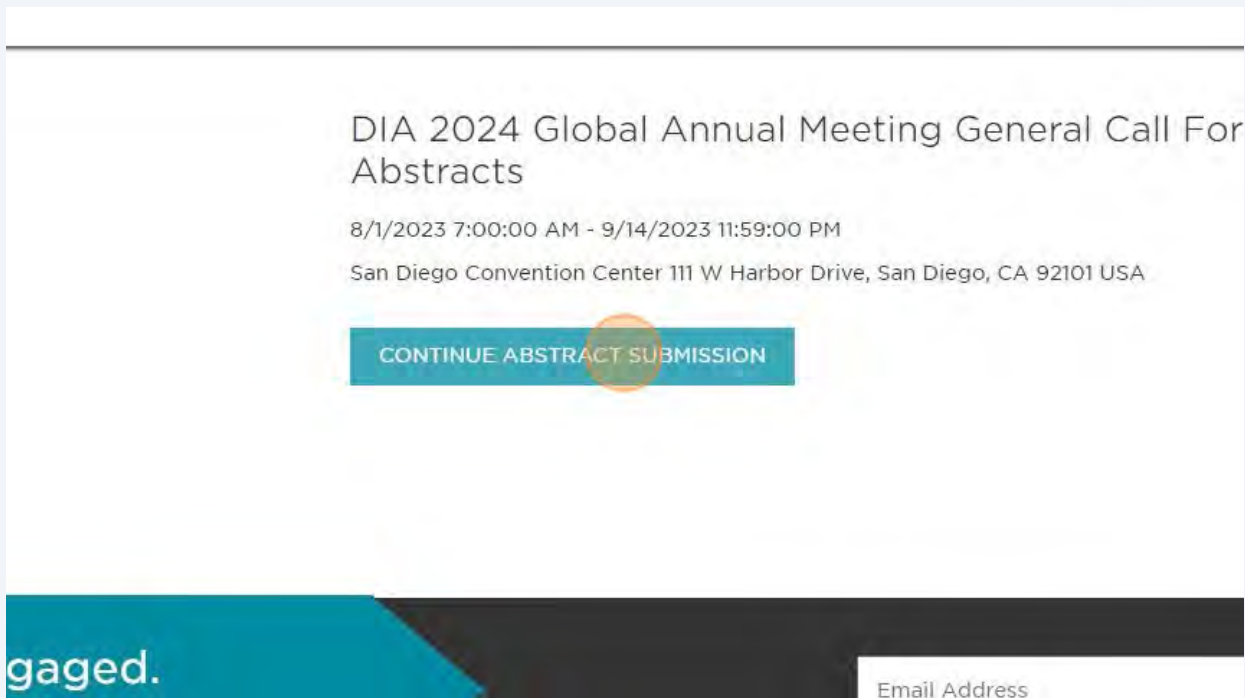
DIA 2024 Global Annual Meeting General Call For Abstracts

8/1/2023 7:00:00 AM - 9/14/2023 11:59:00 PM

San Diego Convention Center 111 W Harbor Drive, San Diego, CA 92101 USA

CONTINUE ABSTRACT SUBMISSION

gaged.

Email Address